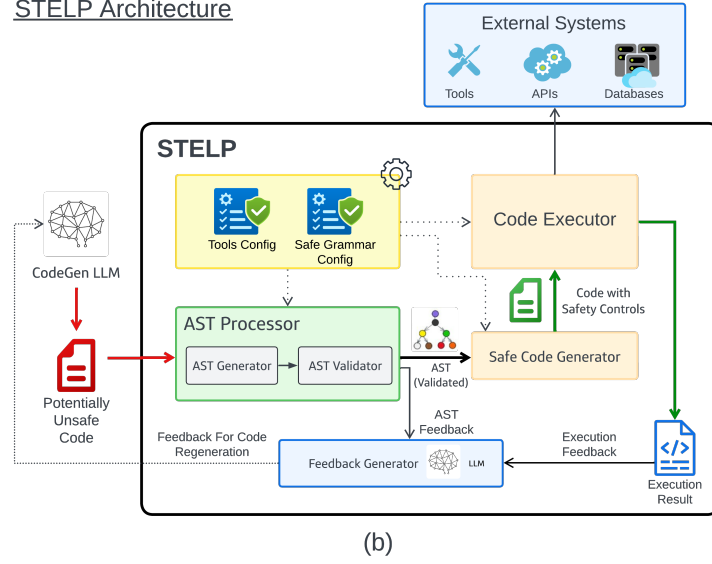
STELP Architecture

External Systems

Tools

APIs

Databases

STELP

CodeGen LLM

Tools Config

Safe Grammar Config

Code Executor

Code with Safety Controls

AST Processor

AST Generator

AST Validator

AST (Validated)

Safe Code Generator

Potentially Unsafe Code

AST Feedback

Feedback For Code Regeneration

Execution Feedback

Feedback Generator

LLM

Execution Result

(b)